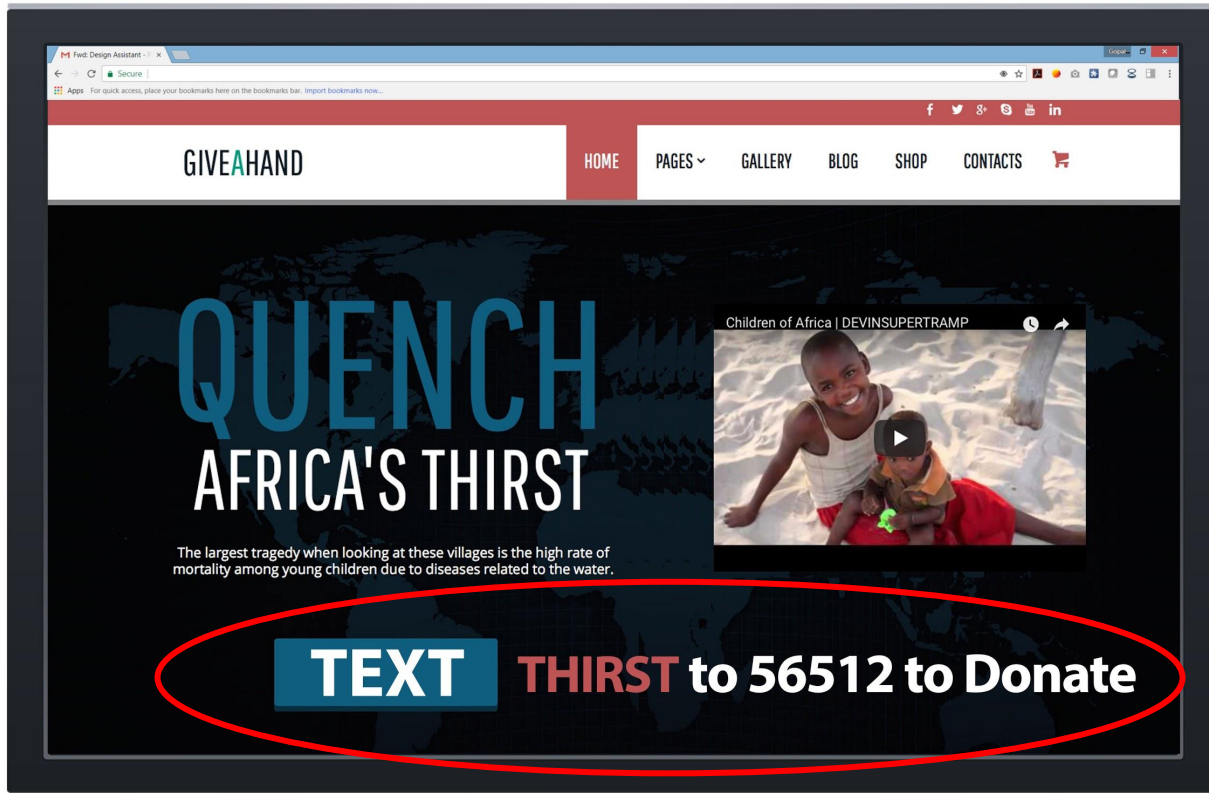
Fwd: Design Assistant - ×

Gopal

Secure

Apps For quick access, place your bookmarks here on the bookmarks bar. Import bookmarks now...

GIVEAHAND

HOME PAGES GALLERY BLOG SHOP CONTACTS

QUENCH

AFRICA'S THIRST

The largest tragedy when looking at these villages is the high rate of mortality among young children due to diseases related to the water.

Children of Africa | DEVINSUPERTRAMP

TEXT THIRST to 56512 to Donate